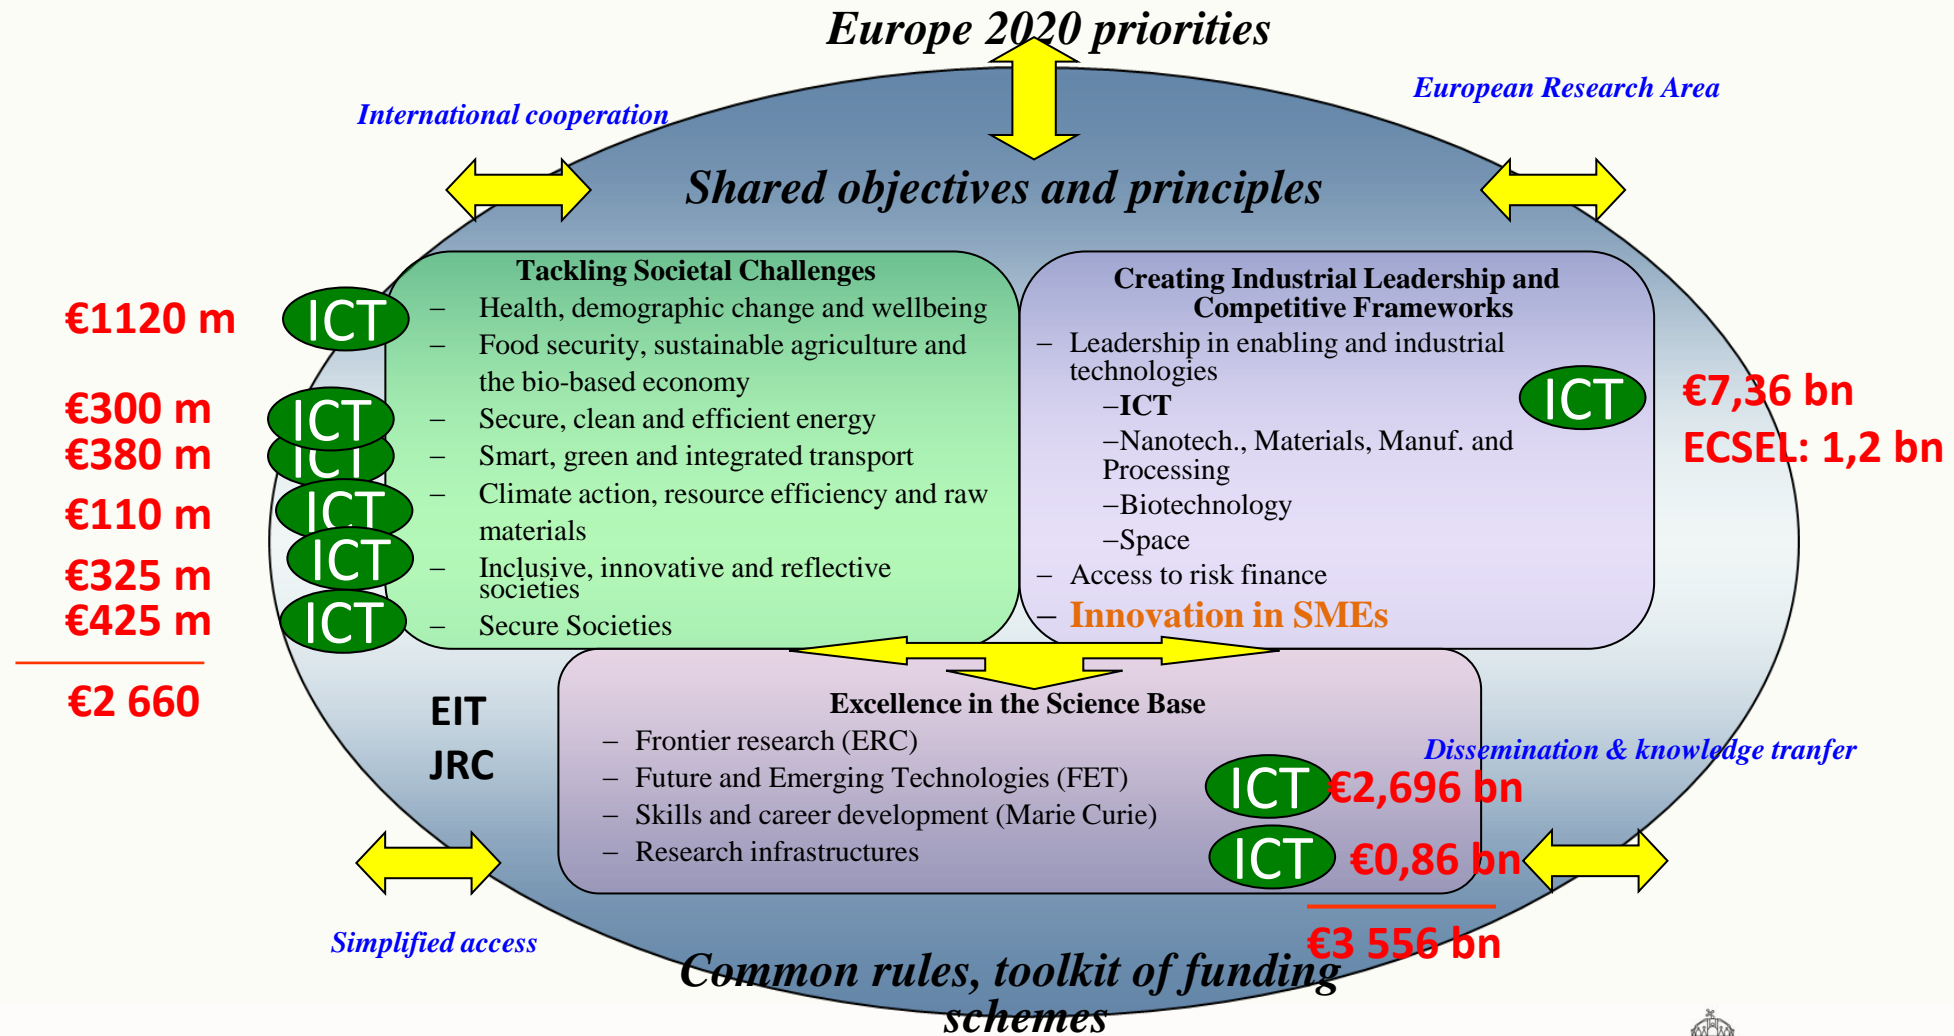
Europe 2020 priorities

International cooperation

European Research Area

Shared objectives and principles

Tackling Societal Challenges
– Health, demographic change and wellbeing
– Food security, sustainable agriculture and the bio-based economy
– Secure, clean and efficient energy
– Smart, green and integrated transport
– Climate action, resource efficiency and raw materials
– Inclusive, innovative and reflective societies
– Secure Societies

€1120 m ICT
€300 m ICT
€380 m ICT
€110 m ICT
€325 m ICT
€425 m ICT

€2 660

Creating Industrial Leadership and Competitive Frameworks
– Leadership in enabling and industrial technologies
–ICT
–Nanotech., Materials, Manuf. and Processing
–Biotechnology
–Space
– Access to risk finance
– Innovation in SMEs

ICT €7,36 bn
ECSEL: 1,2 bn

EIT
JRC

Excellence in the Science Base
– Frontier research (ERC)
– Future and Emerging Technologies (FET)
– Skills and career development (Marie Curie)
– Research infrastructures

Dissemination & knowledge tranfer

ICT €2,696 bn
ICT €0,86 bn

€3 556 bn

Simplified access

Common rules, toolkit of funding schemes